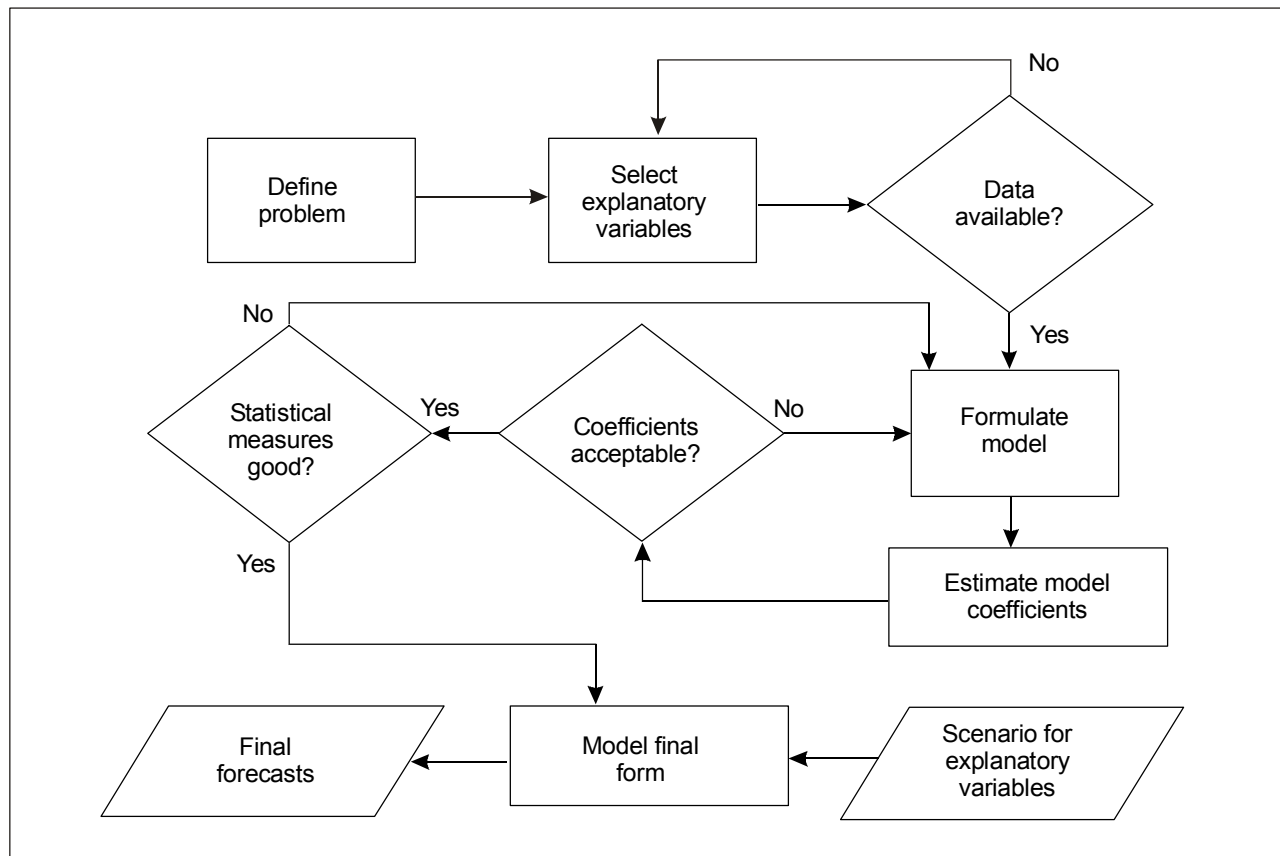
Define problem

Select explanatory variables

Data available?

No

Yes

No

Statistical measures good?

Yes

Coefficients acceptable?

No

Formulate model

Estimate model coefficients

Yes

Final forecasts

Model final form

Scenario for explanatory variables